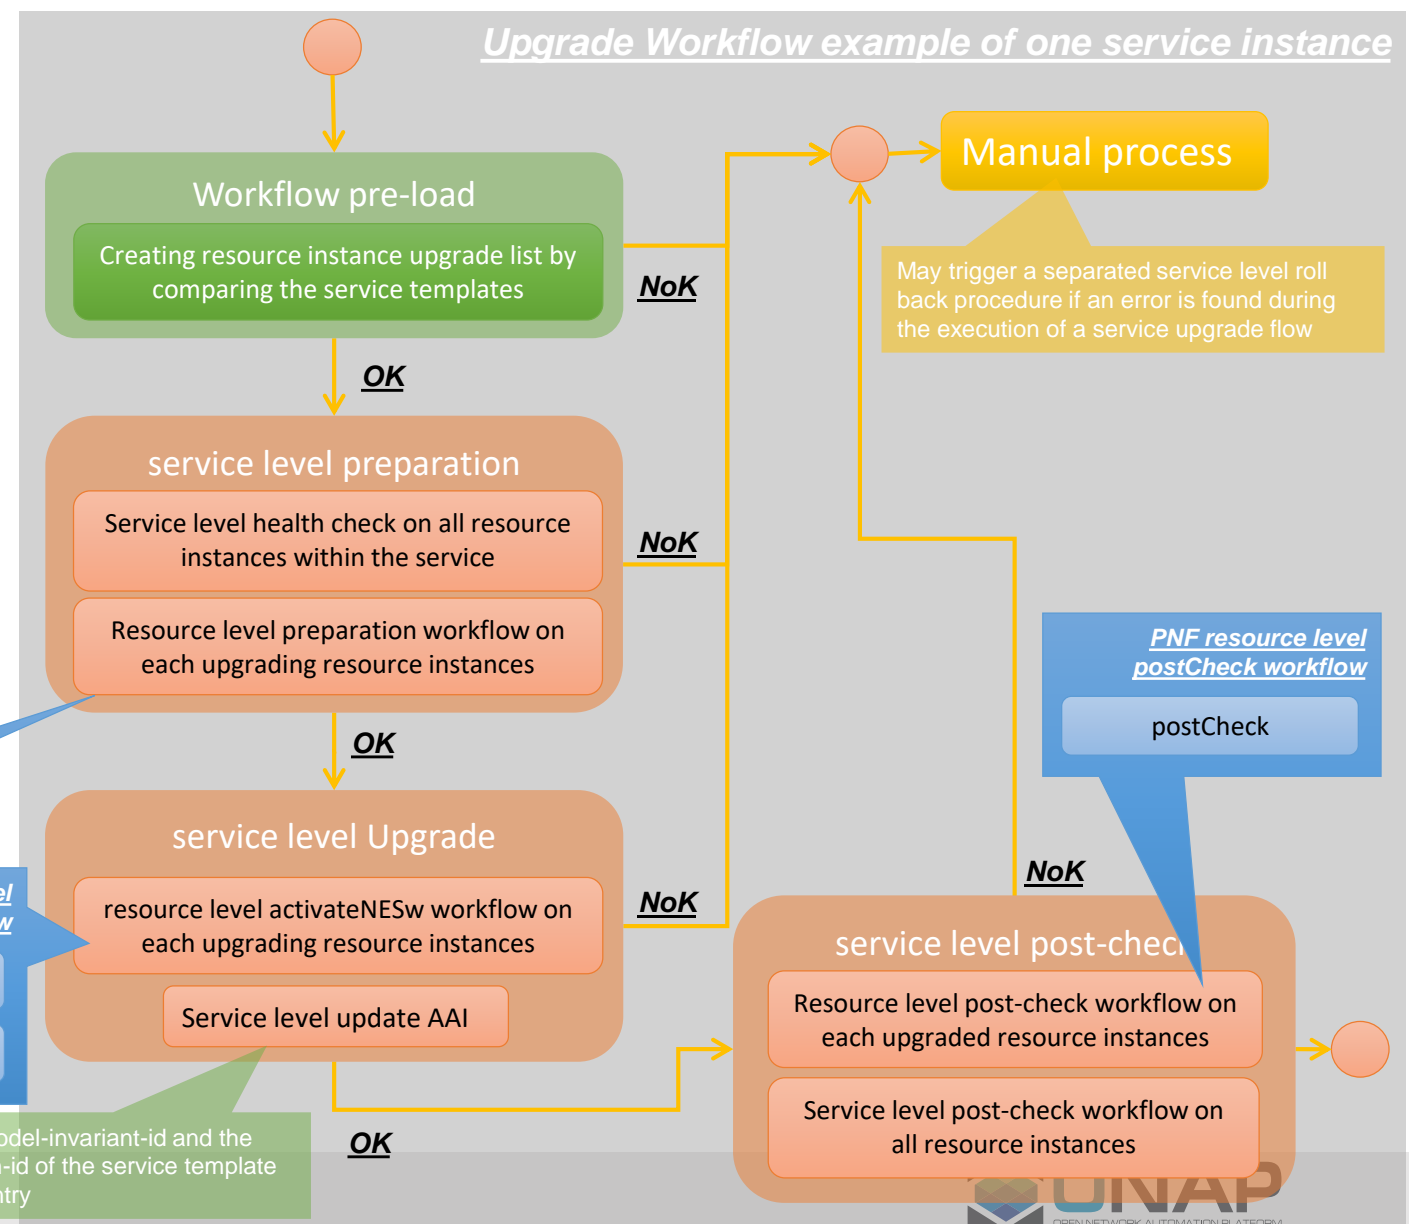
Upgrade Workflow example of one service instance

Manual process

May trigger a separated service level roll back procedure if an error is found during the execution of a service upgrade flow

Workflow pre-load

Creating resource instance upgrade list by comparing the service templates

NoK

OK

service level preparation

Service level health check on all resource instances within the service

Resource level preparation workflow on each upgrading resource instances

NoK

OK

PNF resource level postCheck workflow

postCheck

service level Upgrade

resource level activateNESw workflow on each upgrading resource instances

Service level update AAI

NoK

NoK

el

w

service level post-chec

Resource level post-check workflow on each upgraded resource instances

Service level post-check workflow on all resource instances

odel-invariant-id and the
-id of the service template
ntry

OK

ONAP

OPEN NETWORK AUTOMATION PLATFORM